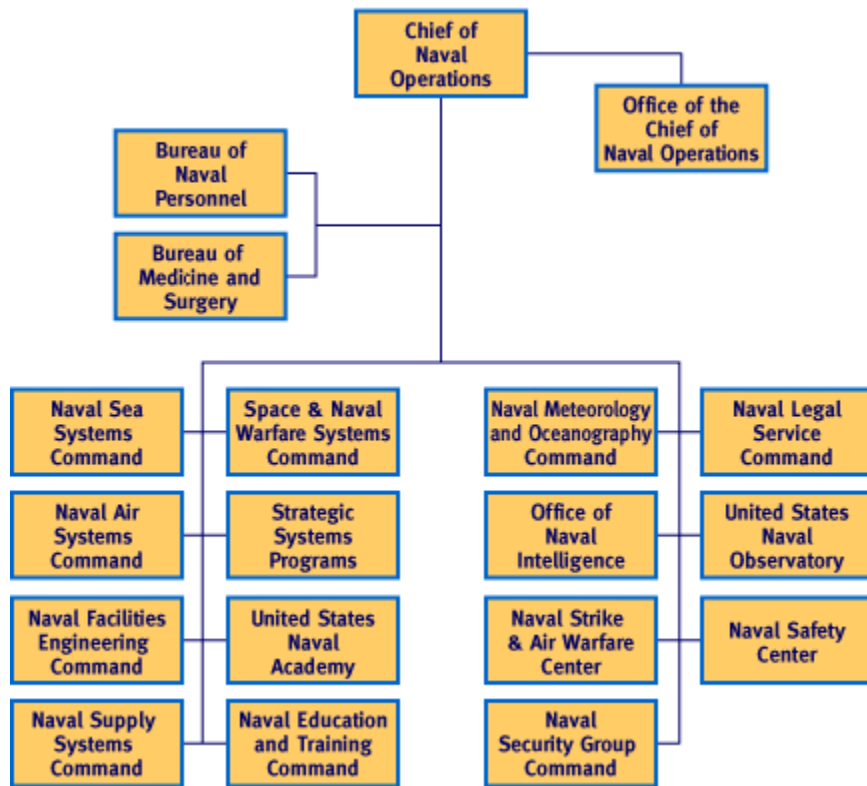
Chief of Naval Operations

Office of the Chief of Naval Operations

Bureau of Naval Personnel

Bureau of Medicine and Surgery

Naval Sea Systems Command

Space & Naval Warfare Systems Command

Naval Air Systems Command

Strategic Systems Programs

Naval Facilities Engineering Command

United States Naval Academy

Naval Supply Systems Command

Naval Education and Training Command

Naval Meteorology and Oceanography Command

Naval Legal Service Command

Office of Naval Intelligence

United States Naval Observatory

Naval Strike & Air Warfare Center

Naval Safety Center

Naval Security Group Command